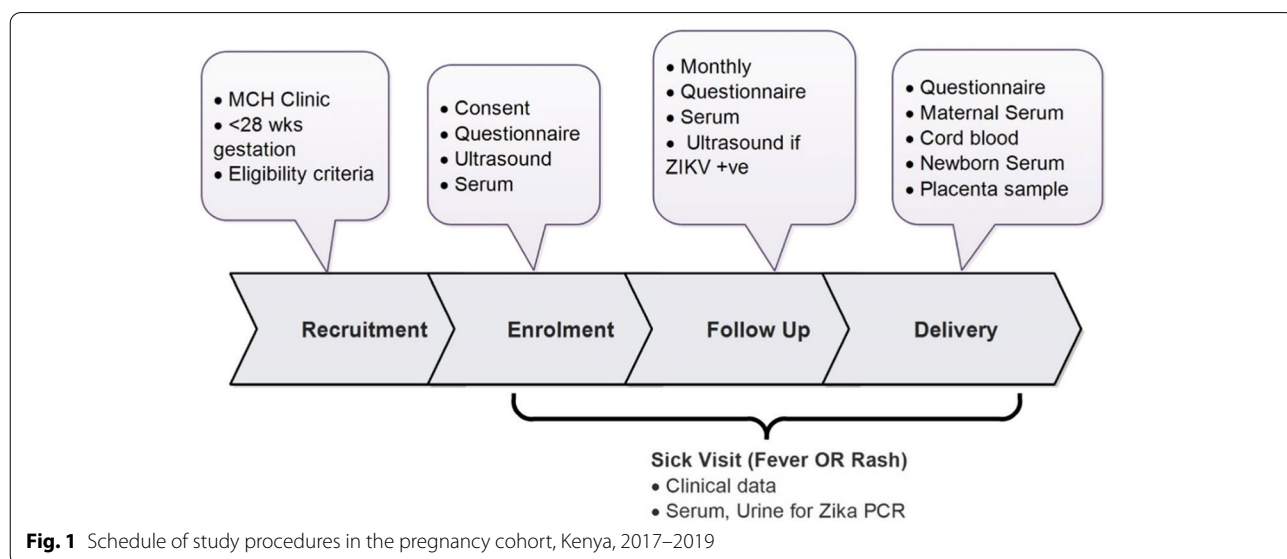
• MCH Clinic
• <28 wks gestation
• Eligibility criteria

• Consent
• Questionnaire
• Ultrasound
• Serum

• Monthly
• Questionnaire
• Serum
• Ultrasound if ZIKV +ve

• Questionnaire
• Maternal Serum
• Cord blood
• Newborn Serum
• Placenta sample

Recruitment

Enrolment

Follow Up

Delivery

Sick Visit (Fever OR Rash)
• Clinical data
• Serum, Urine for Zika PCR

Fig. 1 Schedule of study procedures in the pregnancy cohort, Kenya, 2017–2019